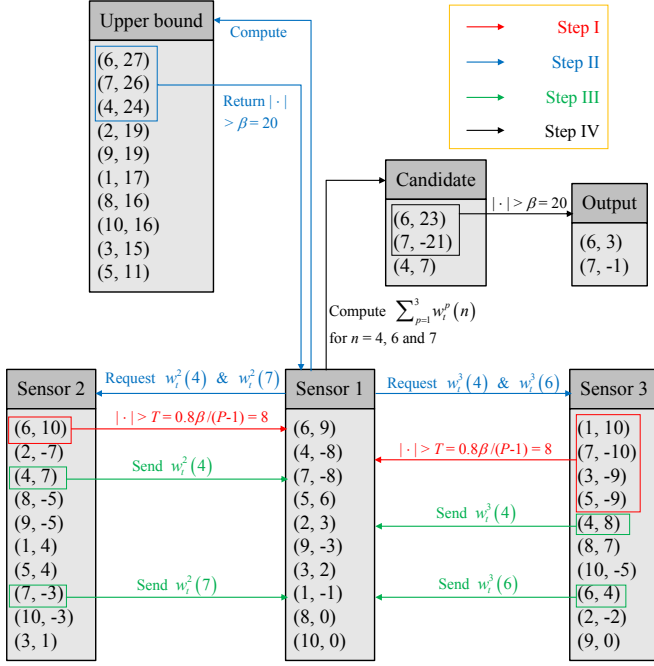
Step I
Step II
Step III
Step IV

Upper bound
(6, 27)
(7, 26)
(4, 24)
(2, 19)
(9, 19)
(1, 17)
(8, 16)
(10, 16)
(3, 15)
(5, 11)

Compute

Return $|\cdot| > \beta = 20$

Candidate
(6, 23)
(7, -21)
(4, 7)

$|\cdot| > \beta = 20$

Output
(6, 3)
(7, -1)

Compute $\sum_{p=1}^{3} w_t^p(n)$ for $n$ = 4, 6 and 7

Request $w_t^2(4)$ & $w_t^2(7)$

Request $w_t^3(4)$ & $w_t^3(6)$

Sensor 2
(6, 10)
(2, -7)
(4, 7)
(8, -5)
(9, -5)
(1, 4)
(5, 4)
(7, -3)
(10, -3)
(3, 1)

$|\cdot| > T = 0.8\beta/(P\text{-}1) = 8$

Send $w_t^2(4)$

Send $w_t^2(7)$

Sensor 1
(6, 9)
(4, -8)
(7, -8)
(5, 6)
(2, 3)
(9, -3)
(3, 2)
(1, -1)
(8, 0)
(10, 0)

$|\cdot| > T = 0.8\beta/(P\text{-}1) = 8$

Send $w_t^3(4)$

Send $w_t^3(6)$

Sensor 3
(1, 10)
(7, -10)
(3, -9)
(5, -9)
(4, 8)
(8, 7)
(10, -5)
(6, 4)
(2, -2)
(9, 0)